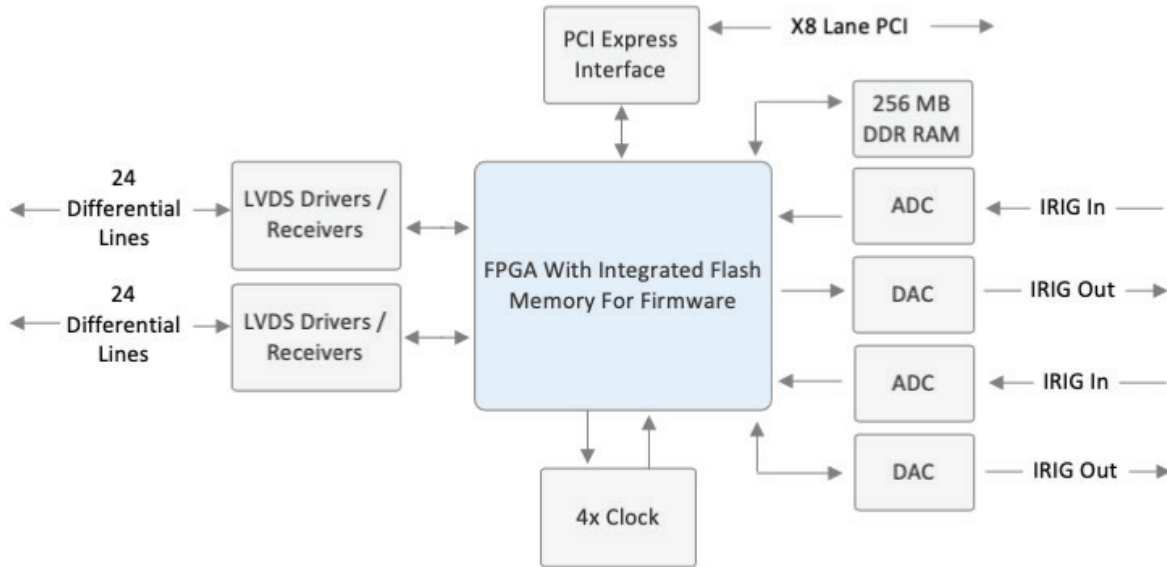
PCI Express Interface

X8 Lane PCI

256 MB DDR RAM

24 Differential Lines

LVDS Drivers / Receivers

24 Differential Lines

LVDS Drivers / Receivers

FPGA With Integrated Flash Memory For Firmware

ADC

IRIG In

DAC

IRIG Out

ADC

IRIG In

DAC

IRIG Out

4x Clock